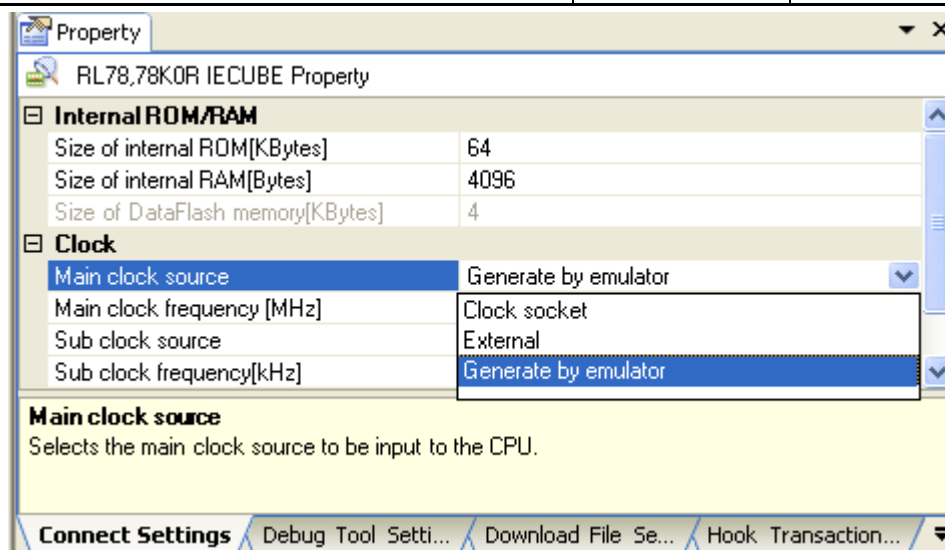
Property

RL78,78K0R IECUBE Property

| | |
|---|---|
| ⊟ Internal ROM/RAM | |
| Size of internal ROM[KBytes] | 64 |
| Size of internal RAM[Bytes] | 4096 |
| Size of DataFlash memory[KBytes] | 4 |
| ⊟ Clock | |
| Main clock source | Generate by emulator |
| Main clock frequency [MHz] | Clock socket |
| Sub clock source | External |
| Sub clock frequency[kHz] | Generate by emulator |

Main clock source
Selects the main clock source to be input to the CPU.

Connect Settings | Debug Tool Setti... | Download File Se... | Hook Transaction...